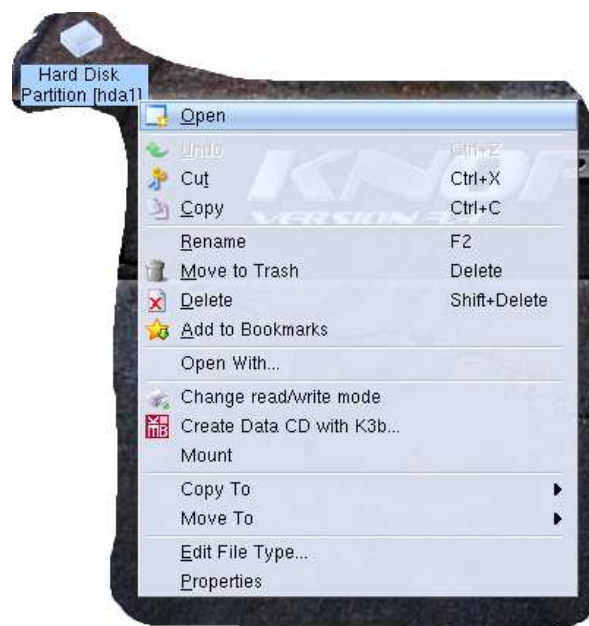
Hard Disk
Partition [hda1]

Open
Undo Ctrl+Z
Cut Ctrl+X
Copy Ctrl+C
Rename F2
Move to Trash Delete
Delete Shift+Delete
Add to Bookmarks
Open With...
Change read/write mode
Create Data CD with K3b...
Mount
Copy To
Move To
Edit File Type...
Properties

KNO
VERSION